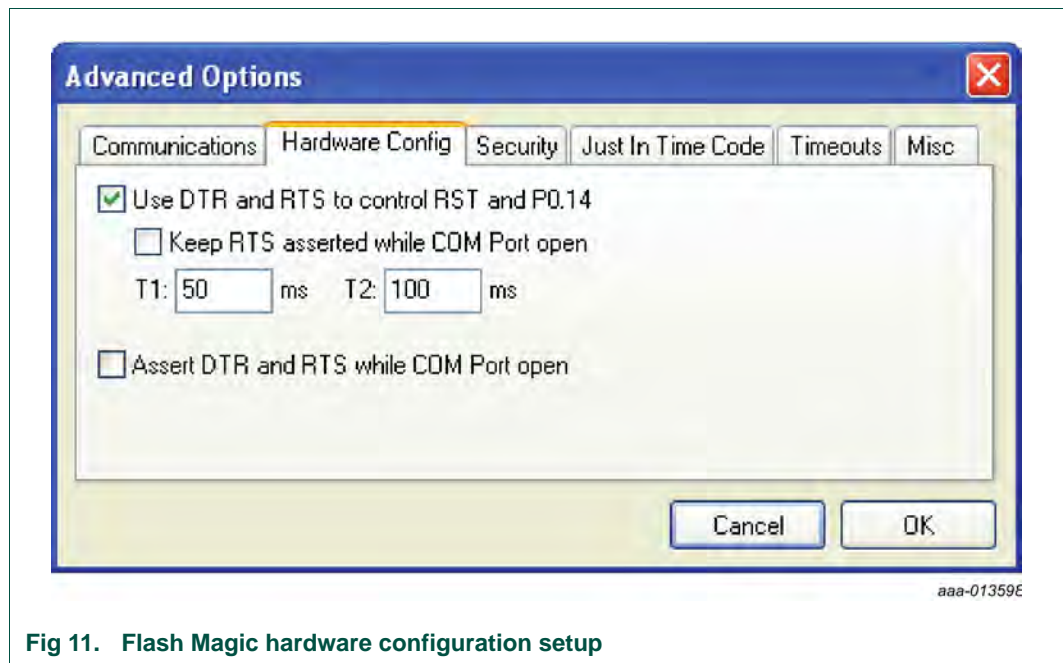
Advanced Options

Communications | Hardware Config | Security | Just In Time Code | Timeouts | Misc

Use DTR and RTS to control RST and P0.14

Keep RTS asserted while COM Port open

T1: 50 ms T2: 100 ms

Assert DTR and RTS while COM Port open

Cancel OK

aaa-013598

Fig 11. Flash Magic hardware configuration setup